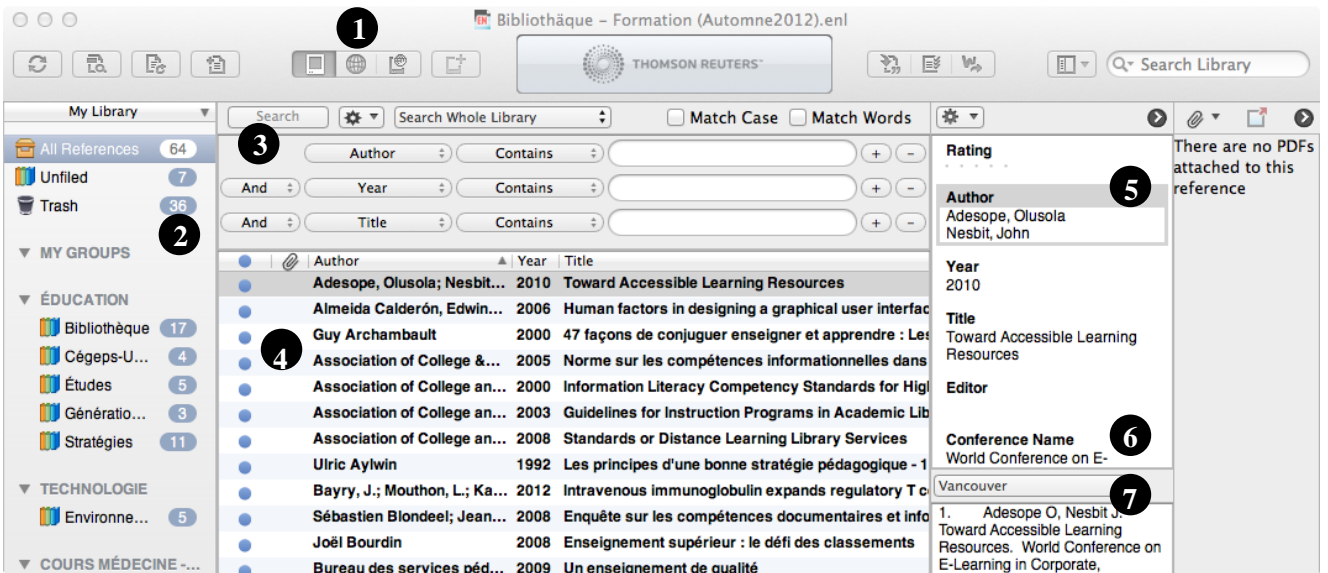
Bibliothèque – Formation (Automne2012).enl

1

THOMSON REUTERS

Search Library

My Library

All References 64
Unfiled 7
Trash 36

2

MY GROUPS

ÉDUCATION
Bibliothèque 17
Cégeps-U... 4
Études 5
Générat­io... 3
Stratégies 11

TECHNOLOGIE
Environne... 5

COURS MÉDECINE -...

Search | Search Whole Library | Match Case | Match Words

3

| | Author | Contains | |
|---|---|---|---|
| And | Year | Contains | |
| And | Title | Contains | |

| Author | Year | Title |
|---|---|---|
| Adesope, Olusola; Nesbit... | 2010 | Toward Accessible Learning Resources |
| Almeida Calderón, Edwin... | 2006 | Human factors in designing a graphical user interfac |
| Guy Archambault | 2000 | 47 façons de conjuguer enseigner et apprendre : Les |
| Association of College &... | 2005 | Norme sur les compétences informationnelles dans |
| Association of College an... | 2000 | Information Literacy Competency Standards for Higl |
| Association of College an... | 2003 | Guidelines for Instruction Programs in Academic Lib |
| Association of College an... | 2008 | Standards or Distance Learning Library Services |
| Ulric Aylwin | 1992 | Les principes d'une bonne stratégie pédagogique - 1 |
| Bayry, J.; Mouthon, L.; Ka... | 2012 | Intravenous immunoglobulin expands regulatory T c |
| Sébastien Blondeel; Jean... | 2008 | Enquête sur les compétences documentaires et info |
| Joël Bourdin | 2008 | Enseignement supérieur : le défi des classements |
| Bureau des services péd... | 2009 | Un enseignement de qualité |

4

Rating

Author
Adesope, Olusola
Nesbit, John

5

Year
2010

Title
Toward Accessible Learning Resources

Editor

Conference Name
World Conference on E-

6

Vancouver

7

1. Adesope O, Nesbit J. Toward Accessible Learning Resources. World Conference on E-Learning in Corporate,

There are no PDFs attached to this reference